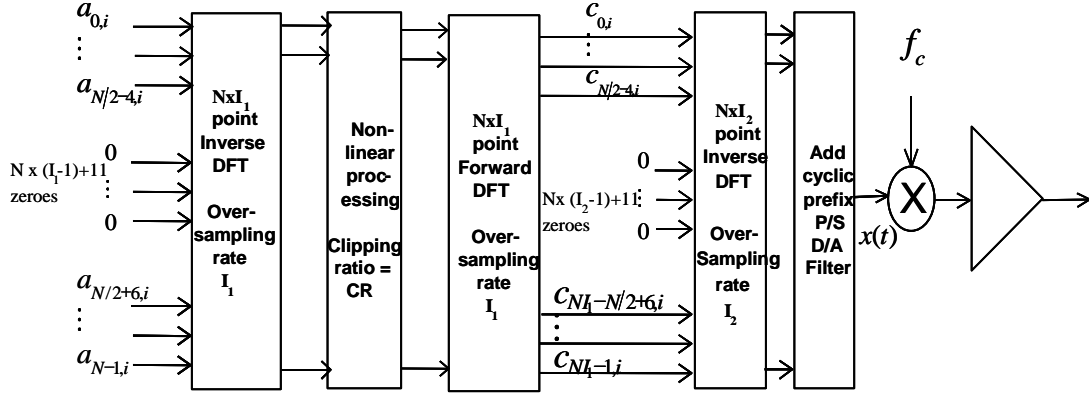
$a_{0,i}$
⋮
$a_{N/2-4,i}$
N x (I$_1$-1)+11
zeroes
0
⋮
0
$a_{N/2+6,i}$
⋮
$a_{N-1,i}$

NxI$_1$ point Inverse DFT

Over-sampling rate I$_1$

Non-linear proc-essing

Clipping ratio = CR

NxI$_1$ point Forward DFT

Over-sampling rate I$_1$

$c_{0,i}$
⋮
$c_{N/2-4,i}$
0
Nx (I$_2$-1)+11
zeroes
⋮
0
$c_{NI_1-N/2+6,i}$
⋮
$c_{NI_1-1,i}$

NxI$_2$ point Inverse DFT

Over-Sampling rate I$_2$

Add cyclic prefix P/S D/A Filter

$f_c$

X

$x(t)$